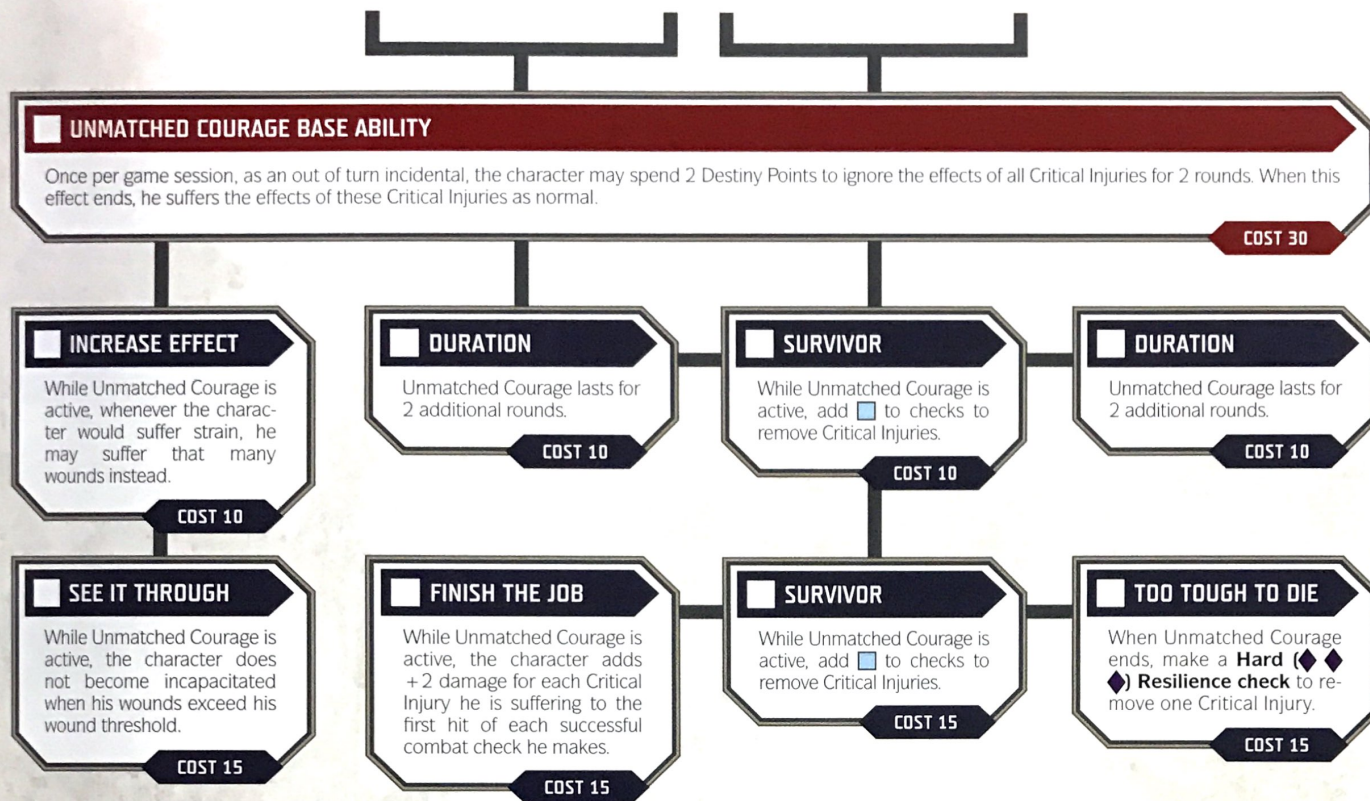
UNMATCHED COURAGE BASE ABILITY

Once per game session, as an out of turn incidental, the character may spend 2 Destiny Points to ignore the effects of all Critical Injuries for 2 rounds. When this effect ends, he suffers the effects of these Critical Injuries as normal.

COST 30

INCREASE EFFECT

While Unmatched Courage is active, whenever the character would suffer strain, he may suffer that many wounds instead.

COST 10

DURATION

Unmatched Courage lasts for 2 additional rounds.

COST 10

SURVIVOR

While Unmatched Courage is active, add ☐ to checks to remove Critical Injuries.

COST 10

DURATION

Unmatched Courage lasts for 2 additional rounds.

COST 10

SEE IT THROUGH

While Unmatched Courage is active, the character does not become incapacitated when his wounds exceed his wound threshold.

COST 15

FINISH THE JOB

While Unmatched Courage is active, the character adds +2 damage for each Critical Injury he is suffering to the first hit of each successful combat check he makes.

COST 15

SURVIVOR

While Unmatched Courage is active, add ☐ to checks to remove Critical Injuries.

COST 15

TOO TOUGH TO DIE

When Unmatched Courage ends, make a **Hard (◆◆◆) Resilience check** to remove one Critical Injury.

COST 15